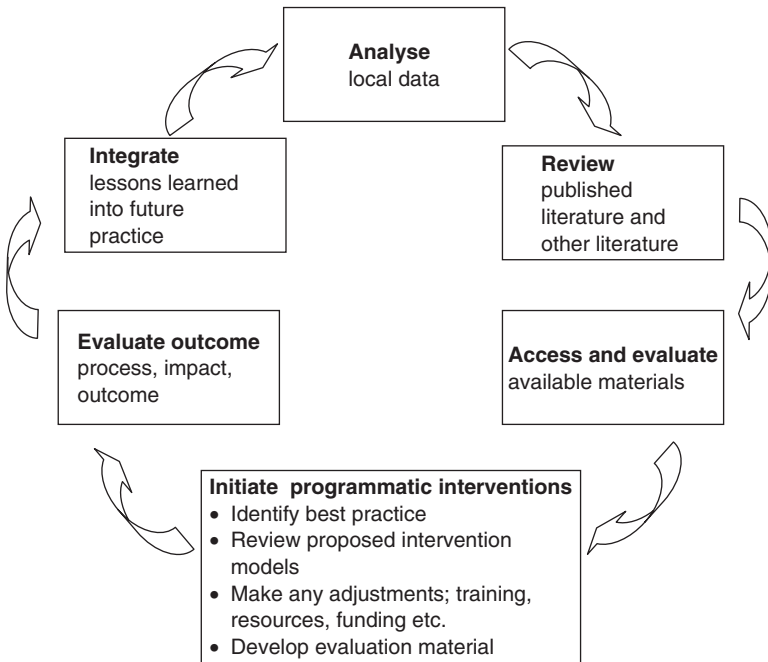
**Analyse**
local data

**Review**
published literature and other literature

**Access and evaluate**
available materials

**Initiate programmatic interventions**
- Identify best practice
- Review proposed intervention models
- Make any adjustments; training, resources, funding etc.
- Develop evaluation material

**Evaluate outcome**
process, impact, outcome

**Integrate**
lessons learned into future practice